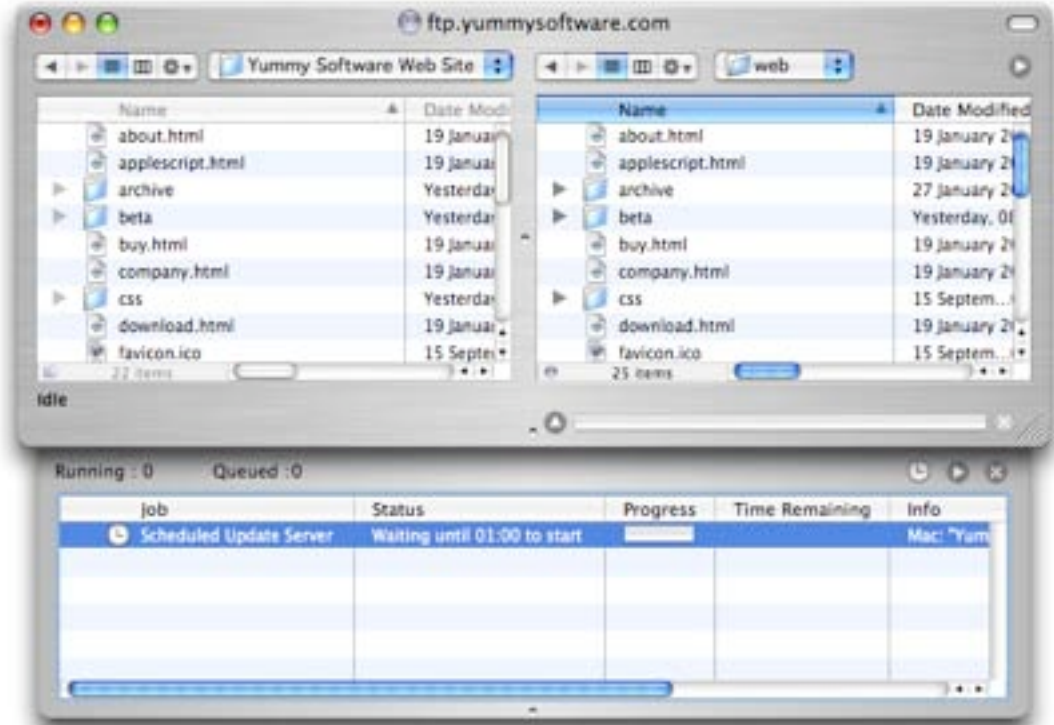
ftp.yummysoftware.com

Yummy Software Web Site

web

| Name | Date Modi |
|---|---|
| about.html | 19 Januar |
| applescript.html | 19 Januar |
| archive | Yesterday |
| beta | Yesterday |
| buy.html | 19 Januar |
| company.html | 19 Januar |
| css | Yesterday |
| download.html | 19 Januar |
| favicon.ico | 15 Septe |

22 items

| Name | Date Modified |
|---|---|
| about.html | 19 January 2 |
| applescript.html | 19 January 2 |
| archive | 27 January 2 |
| beta | Yesterday, 0 |
| buy.html | 19 January 2 |
| company.html | 19 January 2 |
| css | 15 Septem... |
| download.html | 19 January 2 |
| favicon.ico | 15 Septem... |

25 items

Idle

Running : 0 Queued : 0

| Job | Status | Progress | Time Remaining | Info |
|---|---|---|---|---|
| Scheduled Update Server | Waiting until 01:00 to start | | | Mac: "Yum |